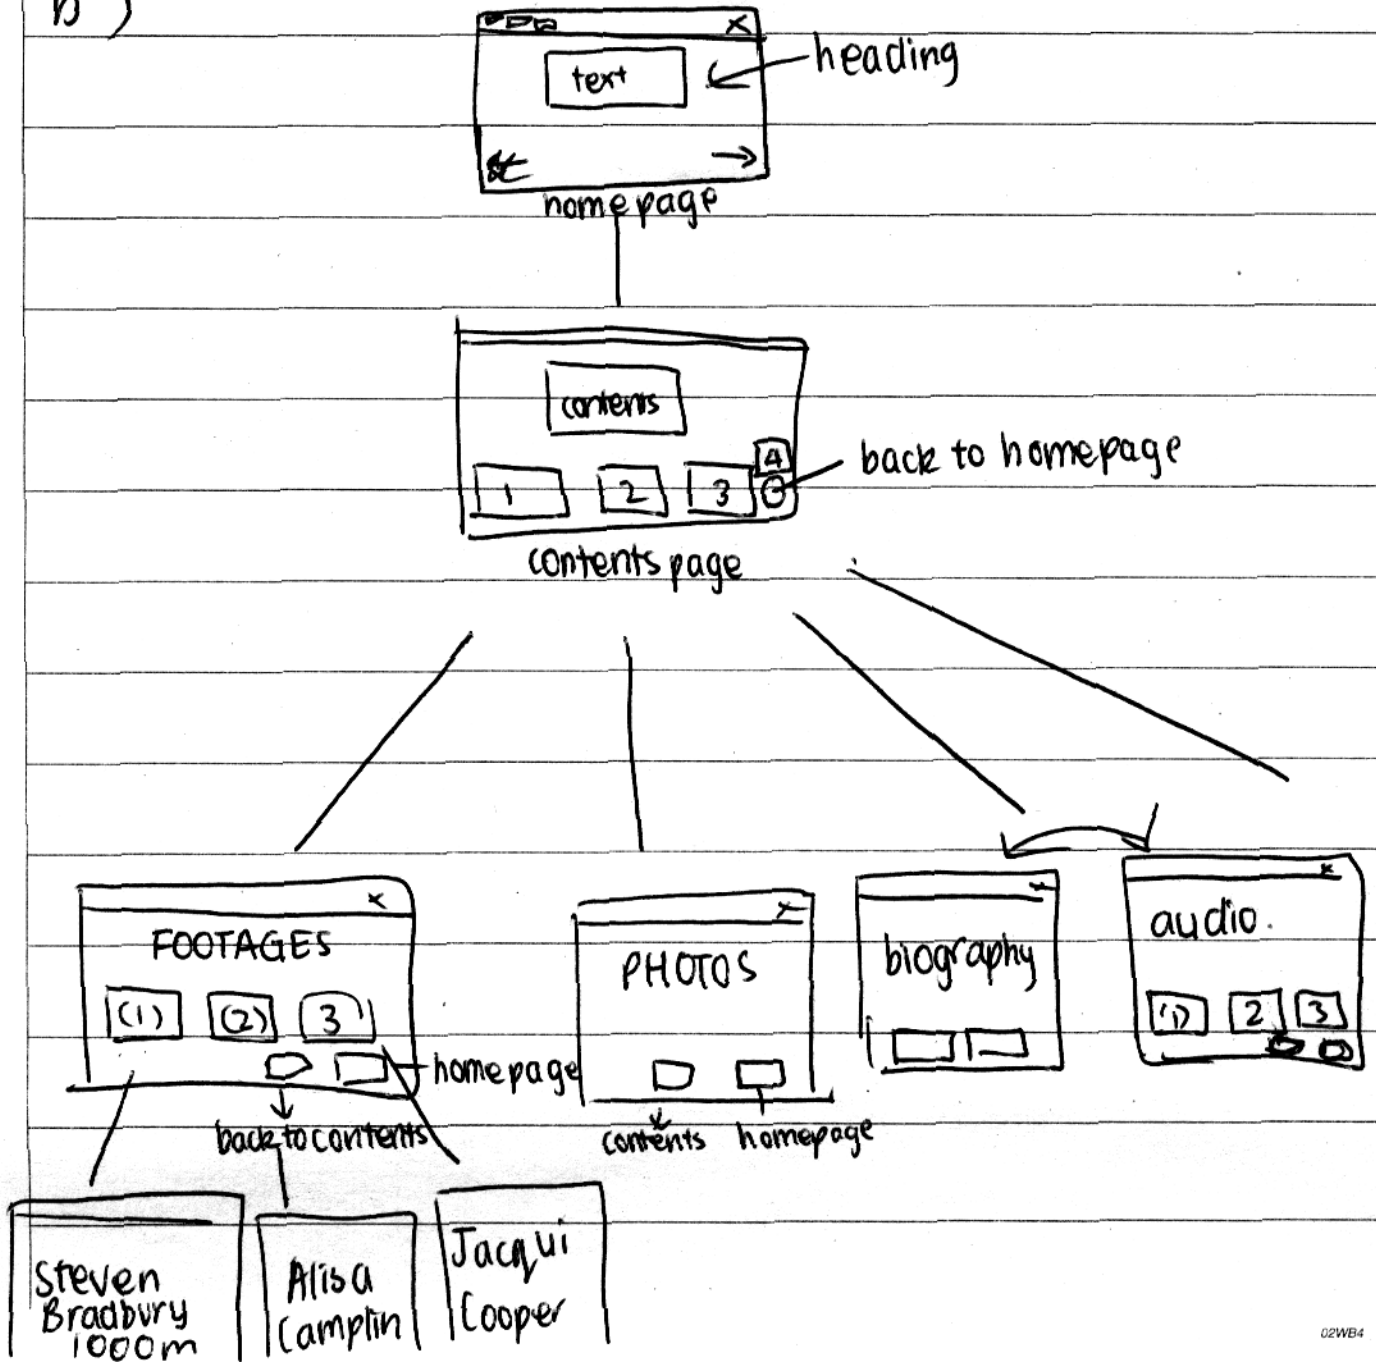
b )

text

heading

homepage

contents

4

1 2 3

back to homepage

contents page

FOOTAGES

(1) (2) 3

homepage

back to contents

PHOTOS

contents homepage

biography

audio.

(1) 2 3

Steven Bradbury 1000m

Alisa Camplin

Jacqui Cooper

02WB4